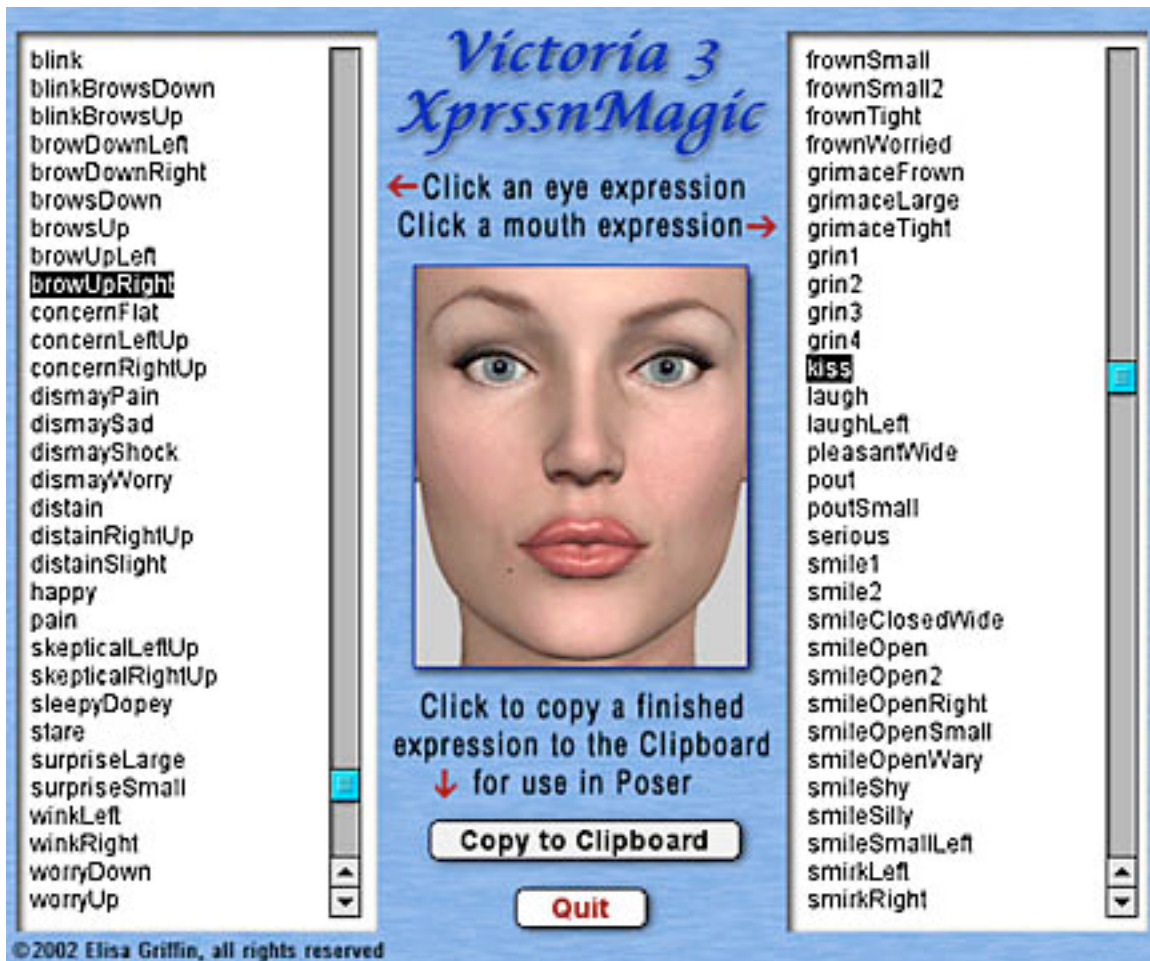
Victoria 3
XprssnMagic

←Click an eye expression
Click a mouth expression→

blink
blinkBrowsDown
blinkBrowsUp
browDownLeft
browDownRight
browsDown
browsUp
browUpLeft
browUpRight
concernFlat
concernLeftUp
concernRightUp
dismayPain
dismaySad
dismayShock
dismayWorry
distain
distainRightUp
distainSlight
happy
pain
skepticalLeftUp
skepticalRightUp
sleepyDopey
stare
surpriseLarge
surpriseSmall
winkLeft
winkRight
worryDown
worryUp

Click to copy a finished expression to the Clipboard
↓ for use in Poser

Copy to Clipboard

Quit

frownSmall
frownSmall2
frownTight
frownWorried
grimaceFrown
grimaceLarge
grimaceTight
grin1
grin2
grin3
grin4
kiss
laugh
laughLeft
pleasantWide
pout
poutSmall
serious
smile1
smile2
smileClosedWide
smileOpen
smileOpen2
smileOpenRight
smileOpenSmall
smileOpenWary
smileShy
smileSilly
smileSmallLeft
smirkLeft
smirkRight

©2002 Elisa Griffin, all rights reserved